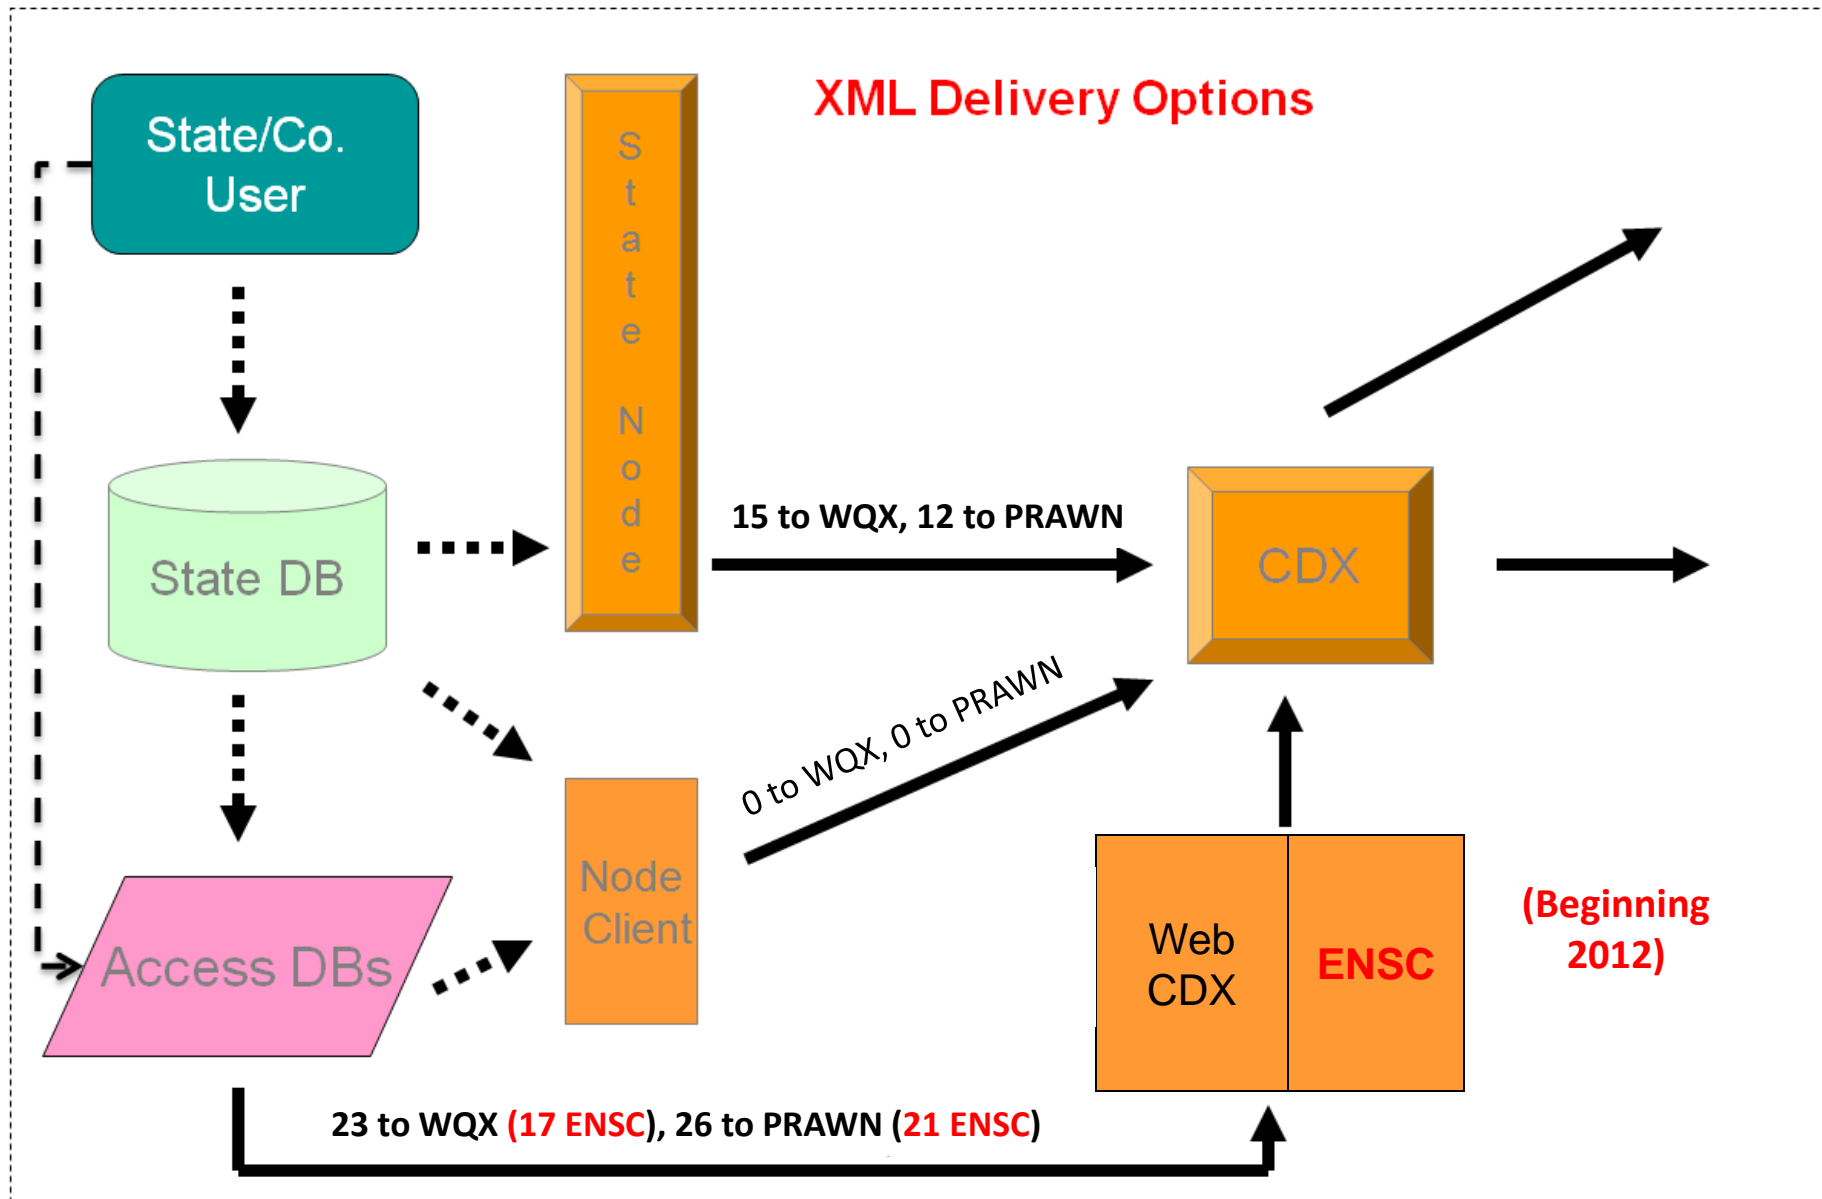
XML Delivery Options

State/Co. User

State DB

Access DBs

State Node

Node Client

15 to WQX, 12 to PRAWN

0 to WQX, 0 to PRAWN

CDX

Web CDX

ENSC

(Beginning 2012)

23 to WQX (17 ENSC), 26 to PRAWN (21 ENSC)